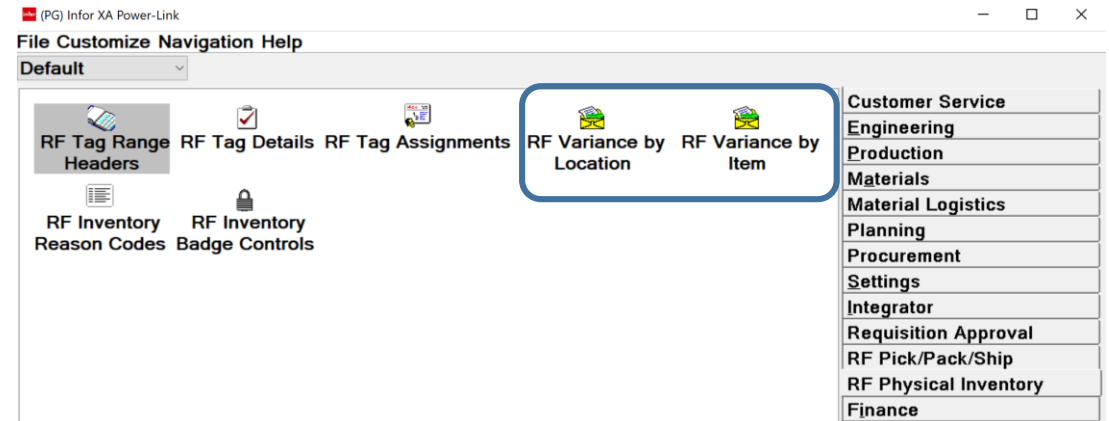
(PG) Infor XA Power-Link

File Customize Navigation Help

Default

RF Tag Range Headers
RF Tag Details
RF Tag Assignments
RF Variance by Location
RF Variance by Item
RF Inventory Reason Codes
RF Inventory Badge Controls

Customer Service
Engineering
Production
Materials
Material Logistics
Planning
Procurement
Settings
Integrator
Requisition Approval
RF Pick/Pack/Ship
RF Physical Inventory
Finance